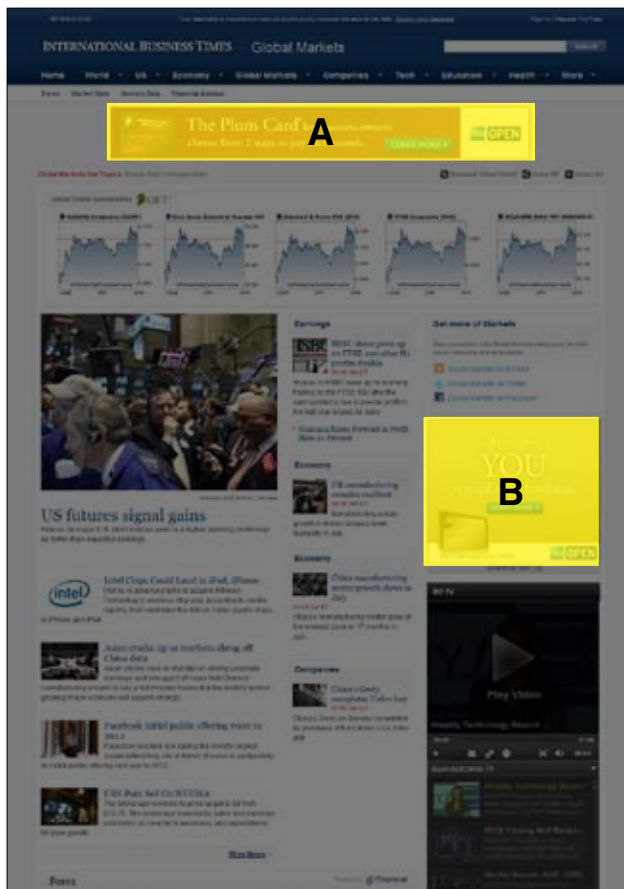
INTERNATIONAL BUSINESS TIMES Global Markets

Home World US Economy Global Markets Companies Tech Education Health More

The Plum Card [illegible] OPEN

A

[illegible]

Earnings

HSBC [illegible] profits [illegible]

Economy

Economy

Companies

Get more of Markets

YOU

B

OPEN

Play Video

US futures signal gains

intel

Intel Chips Could Land in iPad, iPhone

Asian stocks up on markets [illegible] China data

Facebook initial public offering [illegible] 2012

UBS Puts Sell On NVIDIA

More News

Forex